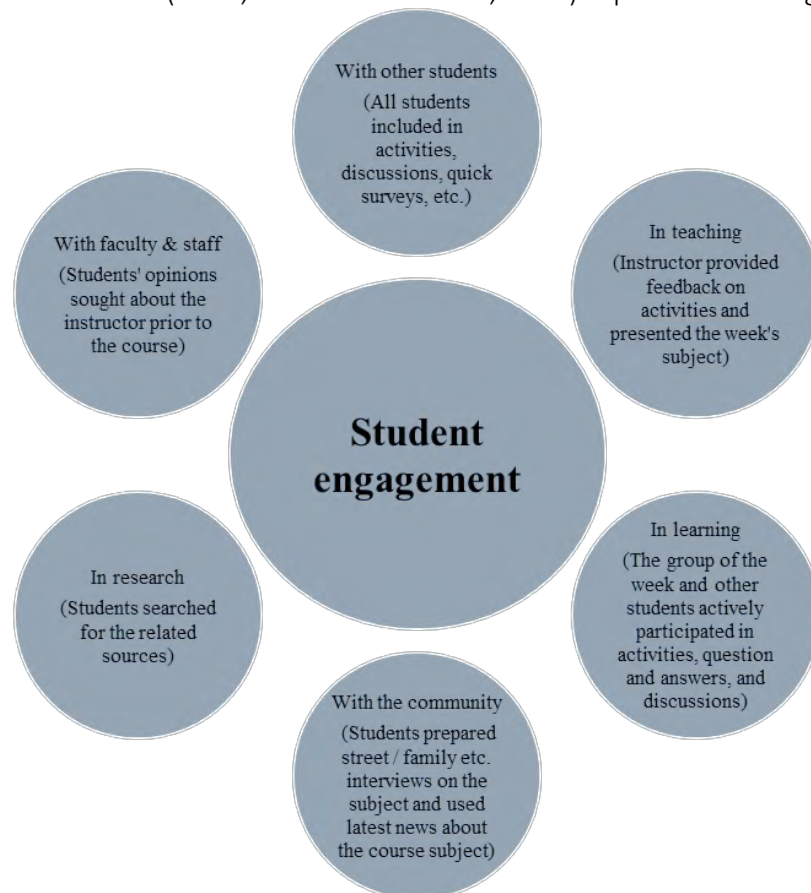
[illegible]

With other students
(All students included in activities, discussions, quick surveys, etc.)

With faculty & staff
(Students' opinions sought about the instructor prior to the course)

In teaching
(Instructor provided feedback on activities and presented the week's subject)

Student engagement

In research
(Students searched for the related sources)

In learning
(The group of the week and other students actively participated in activities, question and answers, and discussions)

With the community
(Students prepared street / family etc. interviews on the subject and used latest news about the course subject)